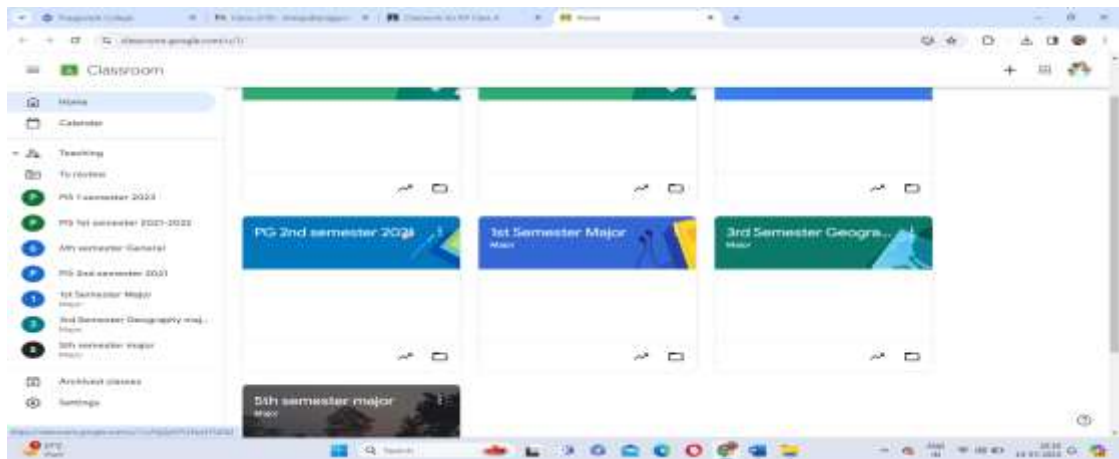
Classroom

Home
Calendar
Teaching
To review
PG 1 semester 2023
PG 1st semester 2021-2022
4th semester General
PG 2nd semester 2021
1st Semester Major
Major
3rd Semester Geography maj...
Major
5th semester major
Major
Archived classes
Settings

PG 2nd semester 2023

1st Semester Major
Major

3rd Semester Geogra...
Major

5th semester major
Major

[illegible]